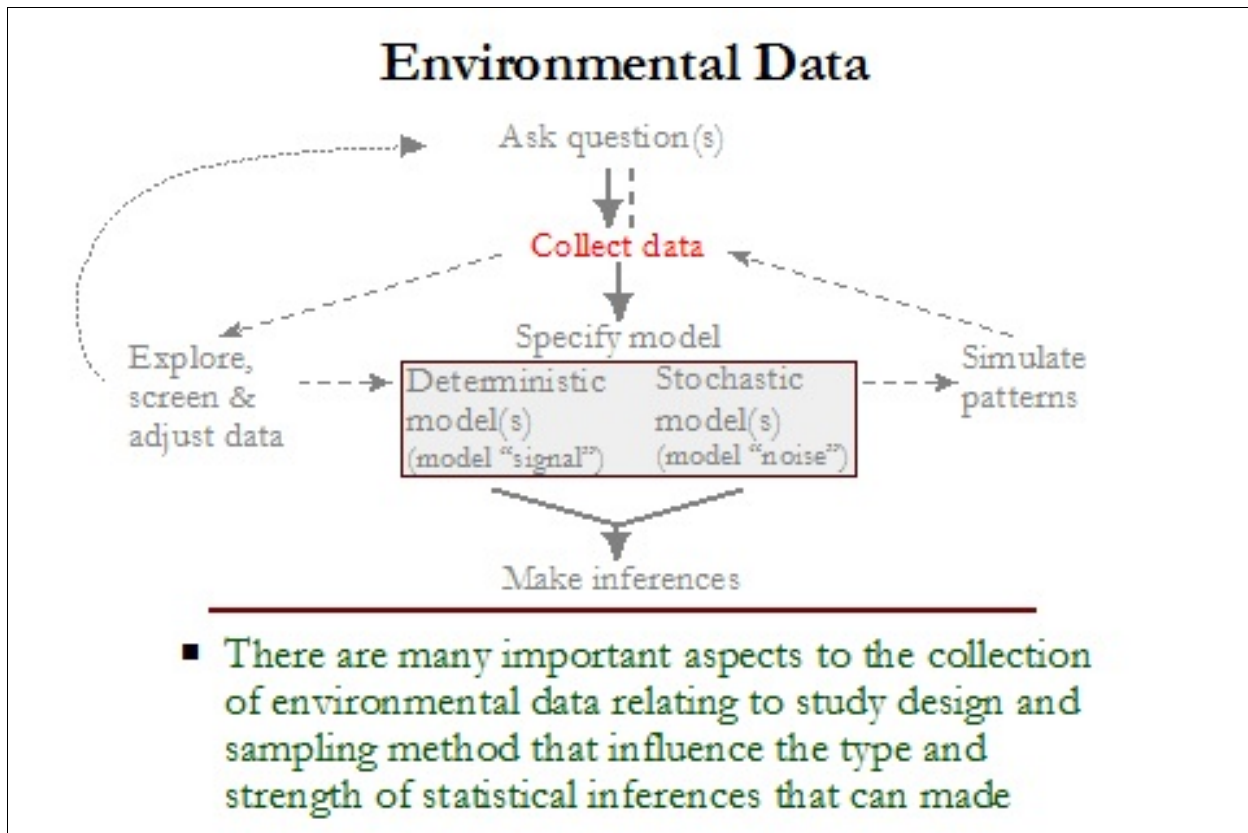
Environmental Data

Ask question(s)

Collect data

Explore, screen & adjust data

Specify model

Deterministic model(s) (model "signal")

Stochastic model(s) (model "noise")

Simulate patterns

Make inferences

- There are many important aspects to the collection of environmental data relating to study design and sampling method that influence the type and strength of statistical inferences that can made